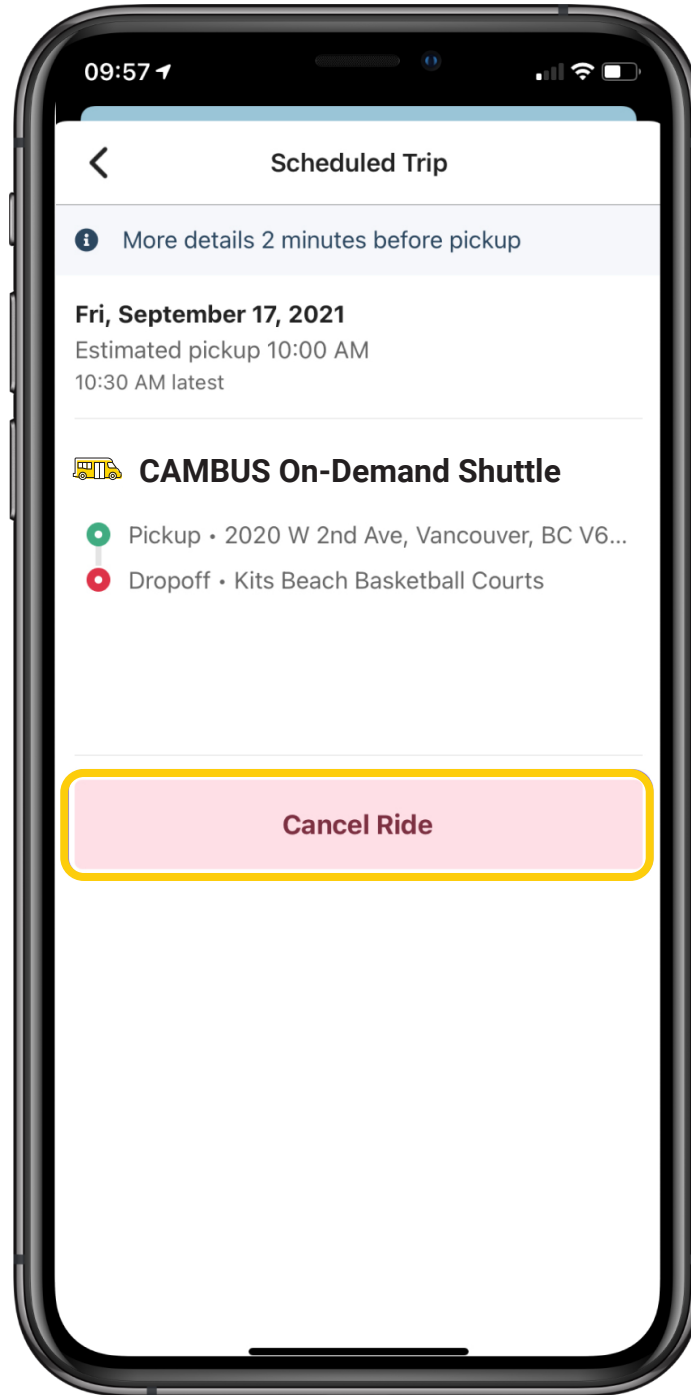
09:57

Scheduled Trip

More details 2 minutes before pickup

Fri, September 17, 2021
Estimated pickup 10:00 AM
10:30 AM latest

CAMBUS On-Demand Shuttle

Pickup • 2020 W 2nd Ave, Vancouver, BC V6...
Dropoff • Kits Beach Basketball Courts

Cancel Ride